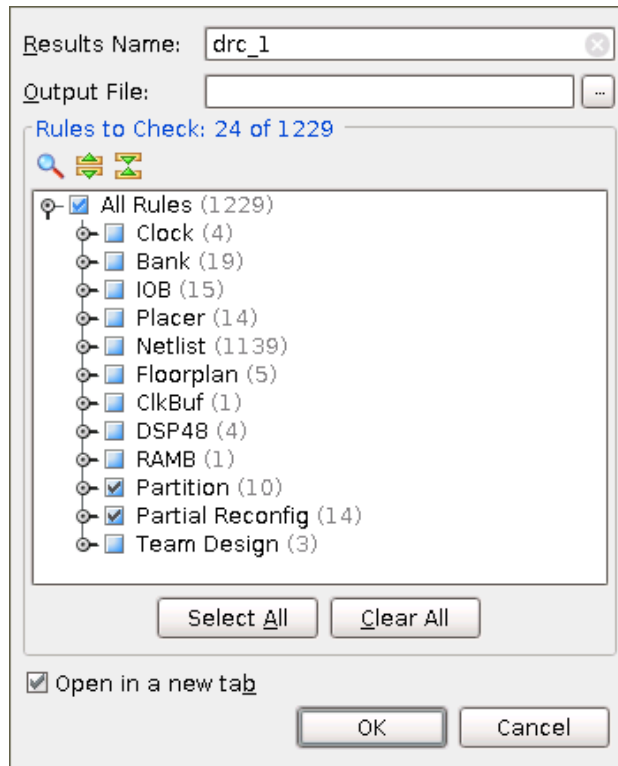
Results Name: drc_1
Output File: ...
Rules to Check: 24 of 1229

All Rules (1229)
Clock (4)
Bank (19)
IOB (15)
Placer (14)
Netlist (1139)
Floorplan (5)
ClkBuf (1)
DSP48 (4)
RAMB (1)
Partition (10)
Partial Reconfig (14)
Team Design (3)

Select All
Clear All

Open in a new tab

OK
Cancel